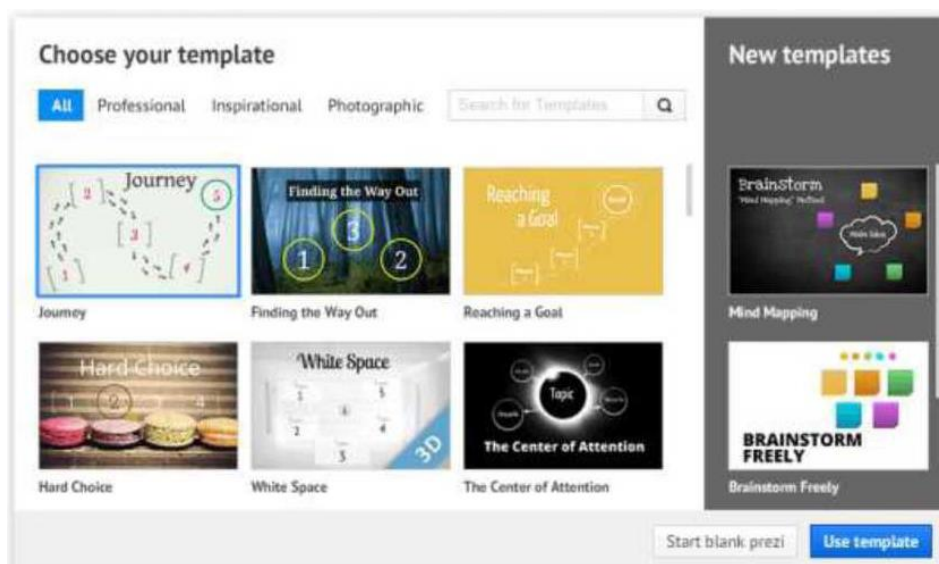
Choose your template

All Professional Inspirational Photographic Search for Templates

Journey
2 5
3
1 4

Journey

Finding the Way Out
3
1 2

Finding the Way Out

Reaching a Goal

Reaching a Goal

Hard Choice
2

Hard Choice

White Space
1 5
4
2 3
3D

White Space

Topic
The Center of Attention

The Center of Attention

New templates

Brainstorm
"Mind Mapping" Method

Mind Mapping

BRAINSTORM FREELY

Brainstorm Freely

Start blank prezi Use template